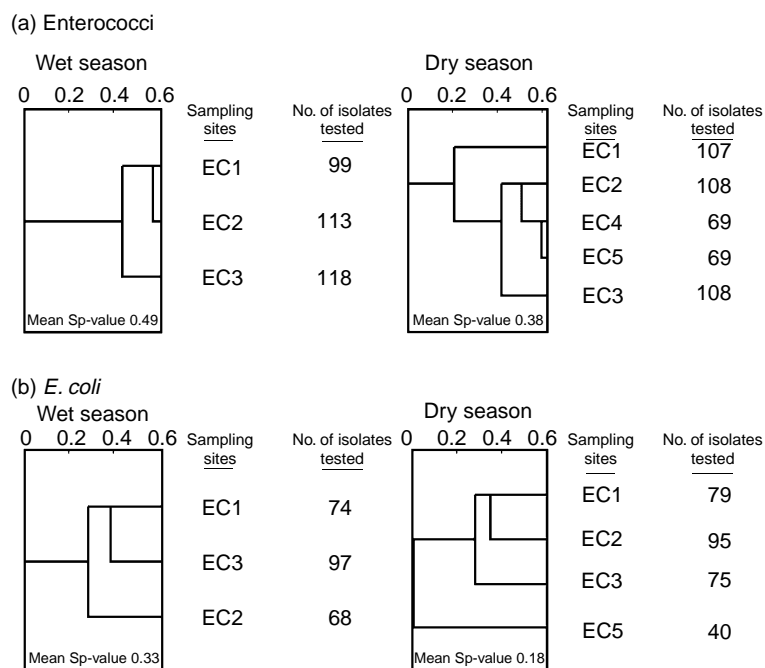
(a) Enterococci

Wet season

0 0.2 0.4 0.6

Mean Sp-value 0.49

| Sampling sites | No. of isolates tested |
|---|---|
| EC1 | 99 |
| EC2 | 113 |
| EC3 | 118 |

Dry season

0 0.2 0.4 0.6

Mean Sp-value 0.38

| Sampling sites | No. of isolates tested |
|---|---|
| EC1 | 107 |
| EC2 | 108 |
| EC4 | 69 |
| EC5 | 69 |
| EC3 | 108 |

(b) *E. coli*

Wet season

0 0.2 0.4 0.6

Mean Sp-value 0.33

| Sampling sites | No. of isolates tested |
|---|---|
| EC1 | 74 |
| EC3 | 97 |
| EC2 | 68 |

Dry season

0 0.2 0.4 0.6

Mean Sp-value 0.18

| Sampling sites | No. of isolates tested |
|---|---|
| EC1 | 79 |
| EC2 | 95 |
| EC3 | 75 |
| EC5 | 40 |